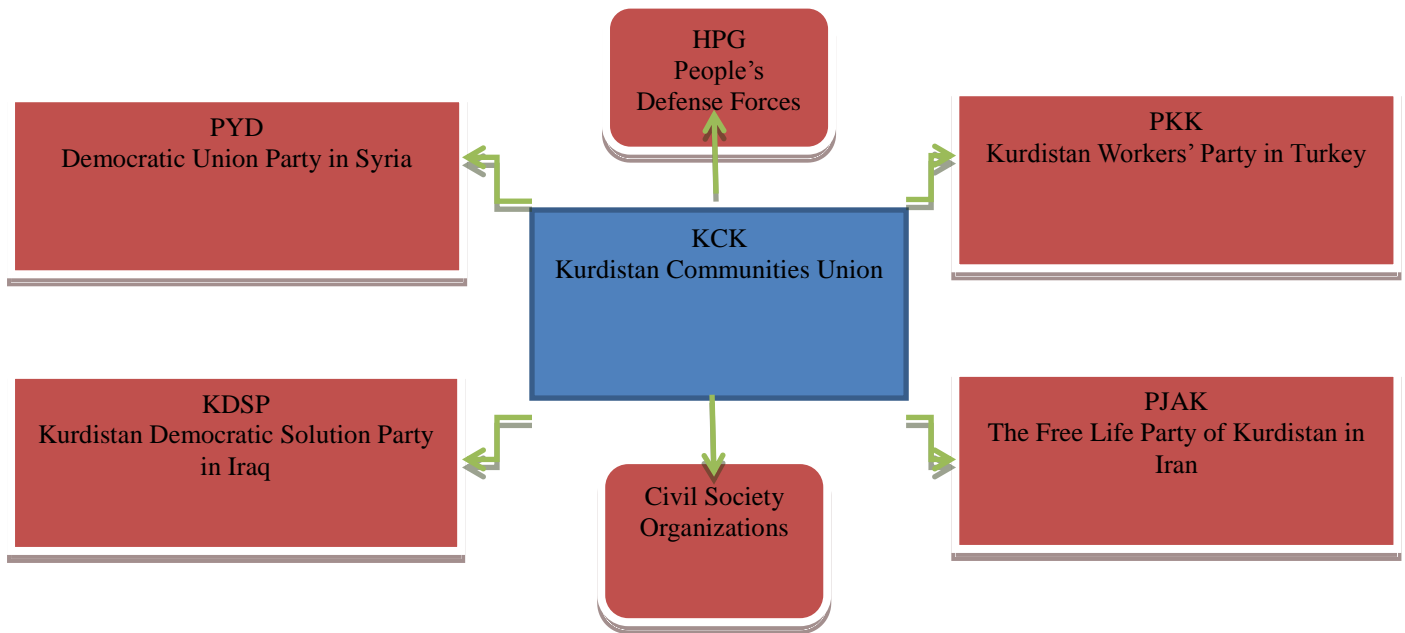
HPG
People's
Defense Forces

PYD
Democratic Union Party in Syria

PKK
Kurdistan Workers' Party in Turkey

KCK
Kurdistan Communities Union

KDSP
Kurdistan Democratic Solution Party in Iraq

PJAK
The Free Life Party of Kurdistan in Iran

Civil Society Organizations